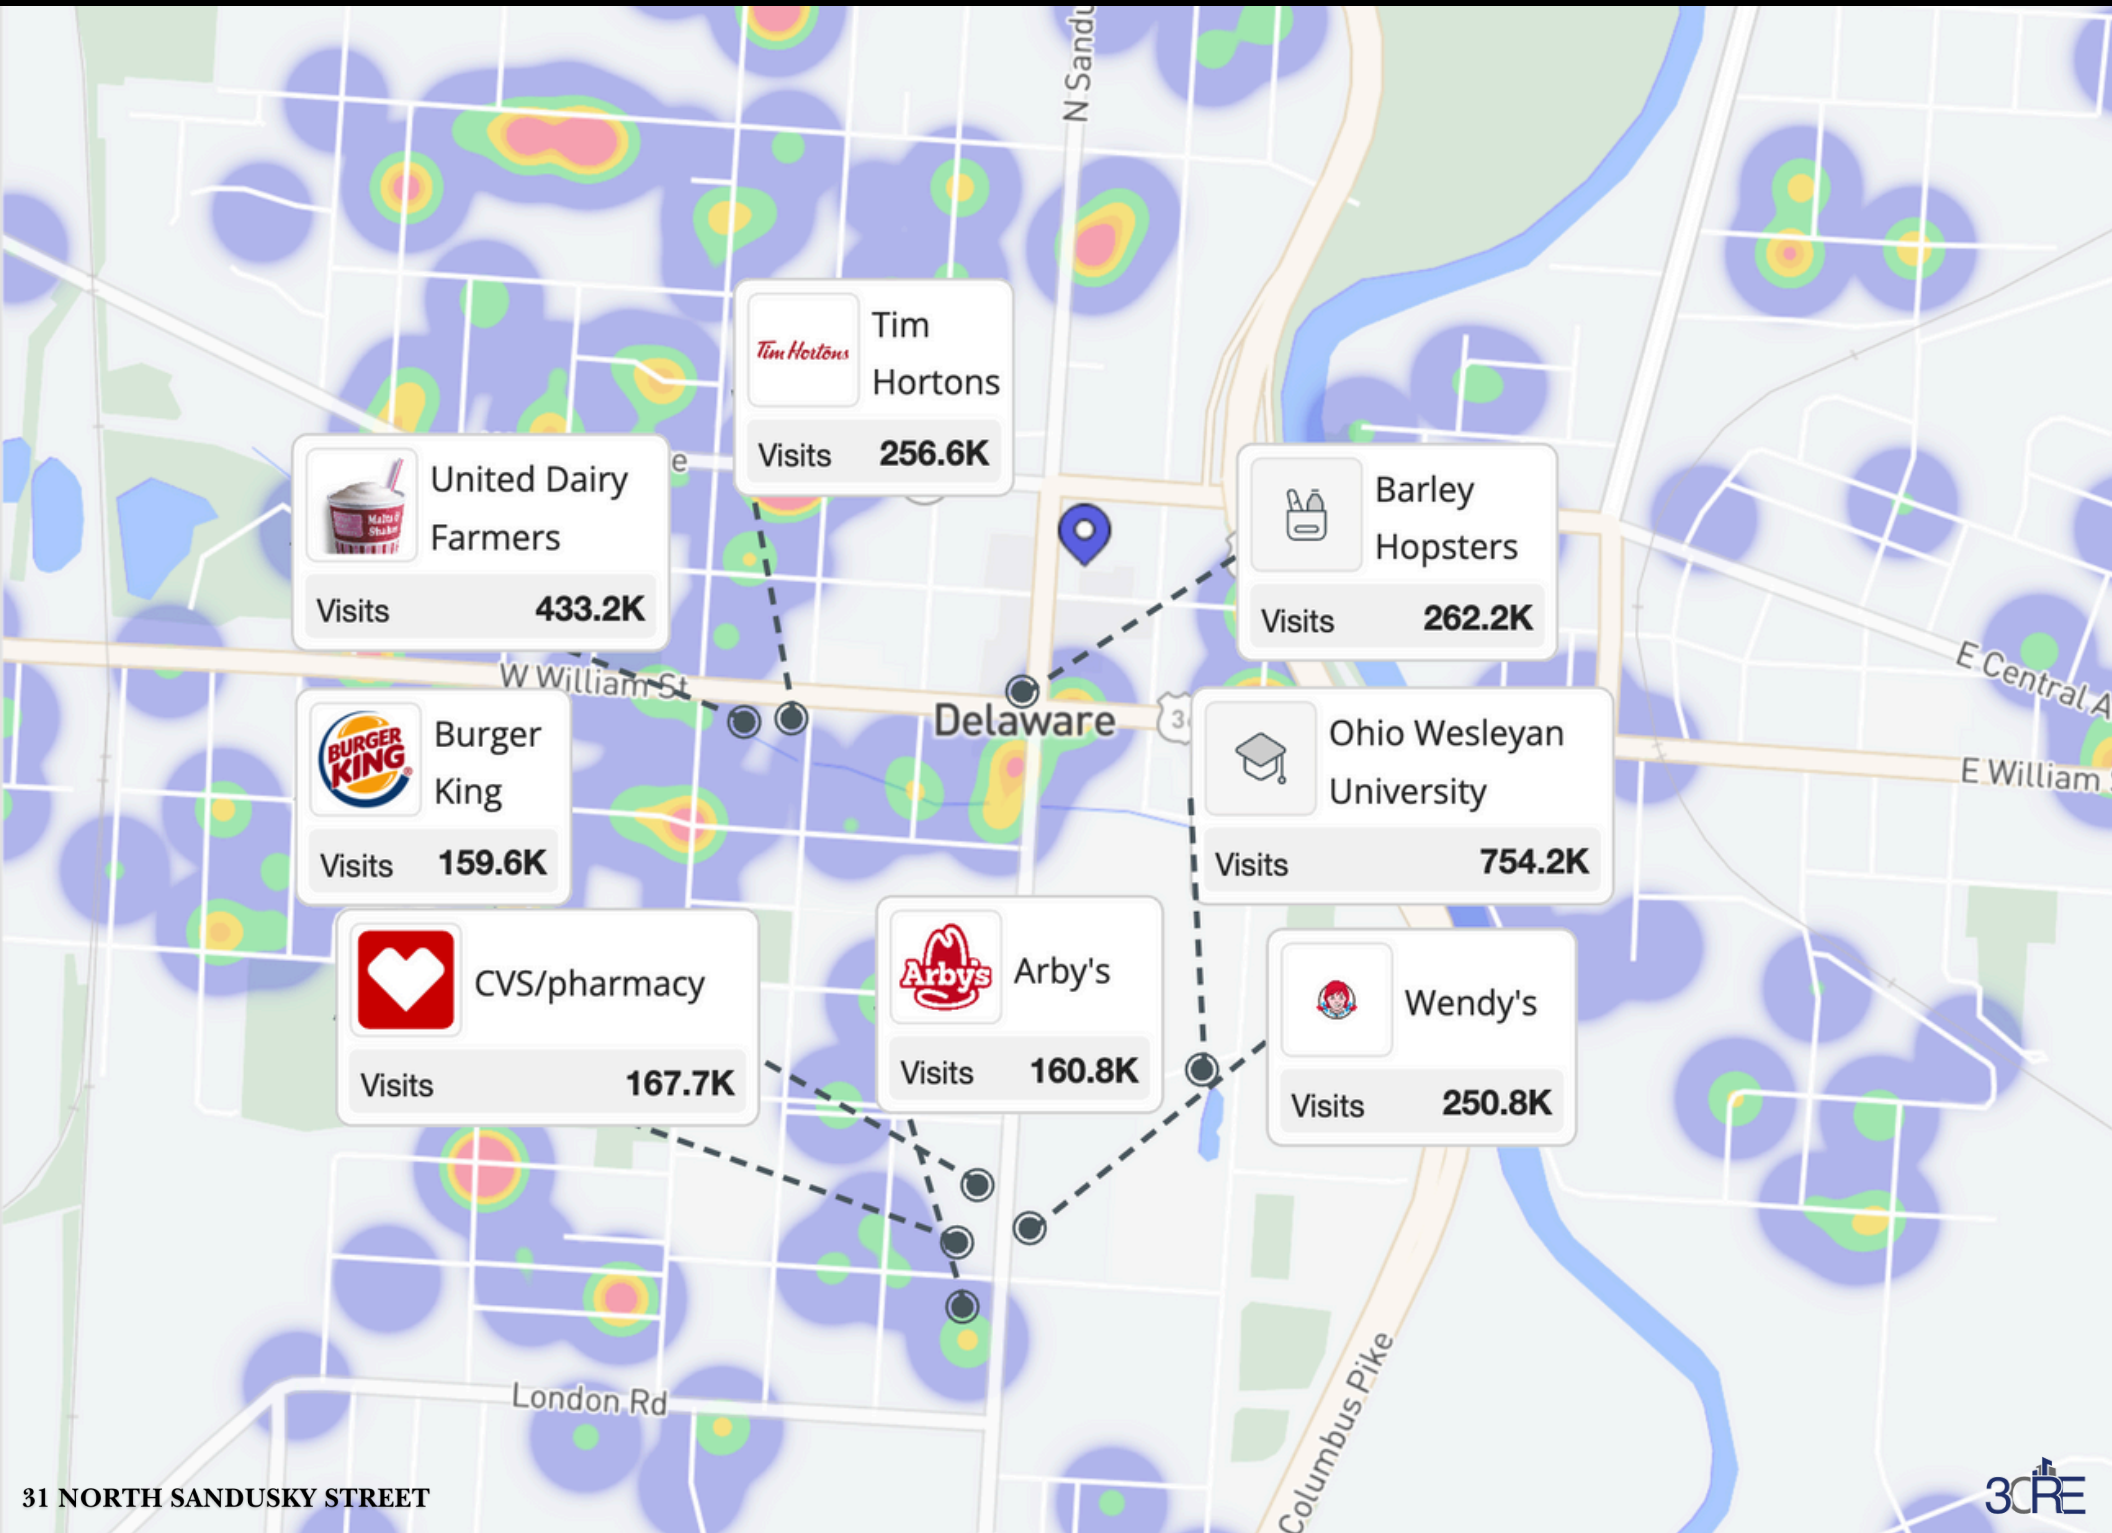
N Sandu

Tim Hortons
Tim Hortons
Visits 256.6K

United Dairy Farmers
Malts & Shakes
Visits 433.2K

Barley Hopsters
Visits 262.2K

W William St

Delaware

E Central A

Burger King
BURGER KING
Visits 159.6K

Ohio Wesleyan University
Visits 754.2K

E William

CVS/pharmacy
Visits 167.7K

Arby's
Arby's
Visits 160.8K

Wendy's
Visits 250.8K

London Rd

Columbus Pike

31 NORTH SANDUSKY STREET

3CRE